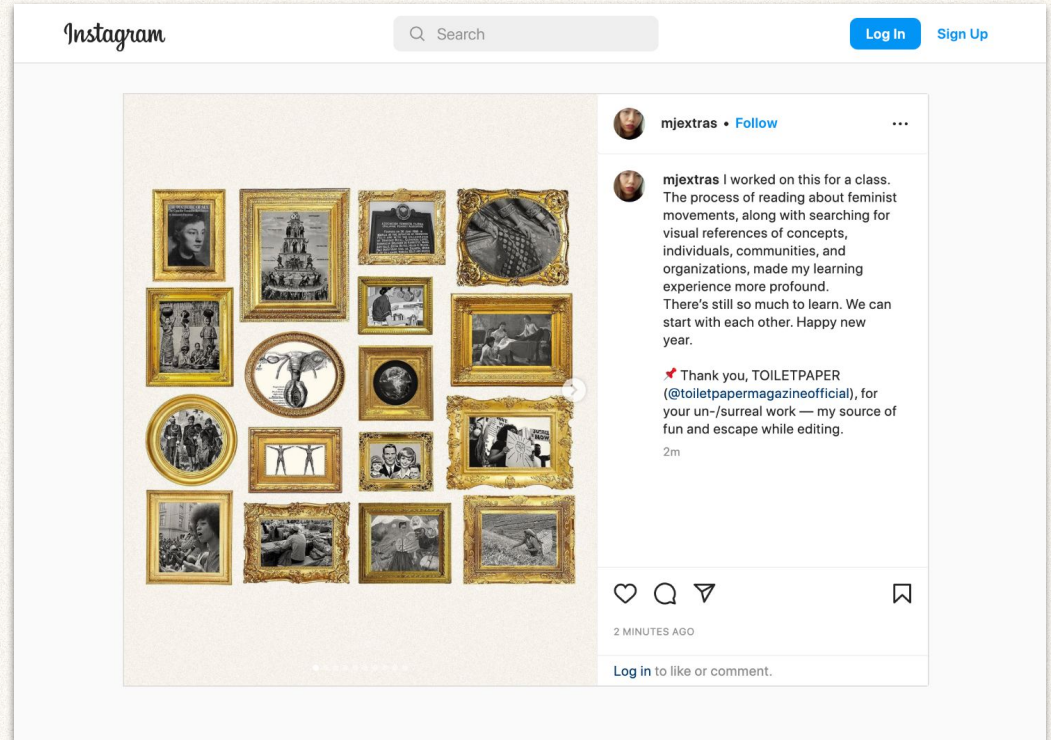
Instagram

Search

Log In Sign Up

mjextras • Follow

mjextras I worked on this for a class. The process of reading about feminist movements, along with searching for visual references of concepts, individuals, communities, and organizations, made my learning experience more profound.
There's still so much to learn. We can start with each other. Happy new year.

📌 Thank you, TOILETPAPER (@toiletpapermagazineofficial), for your un-/surreal work — my source of fun and escape while editing.

2m

2 MINUTES AGO

Log in to like or comment.